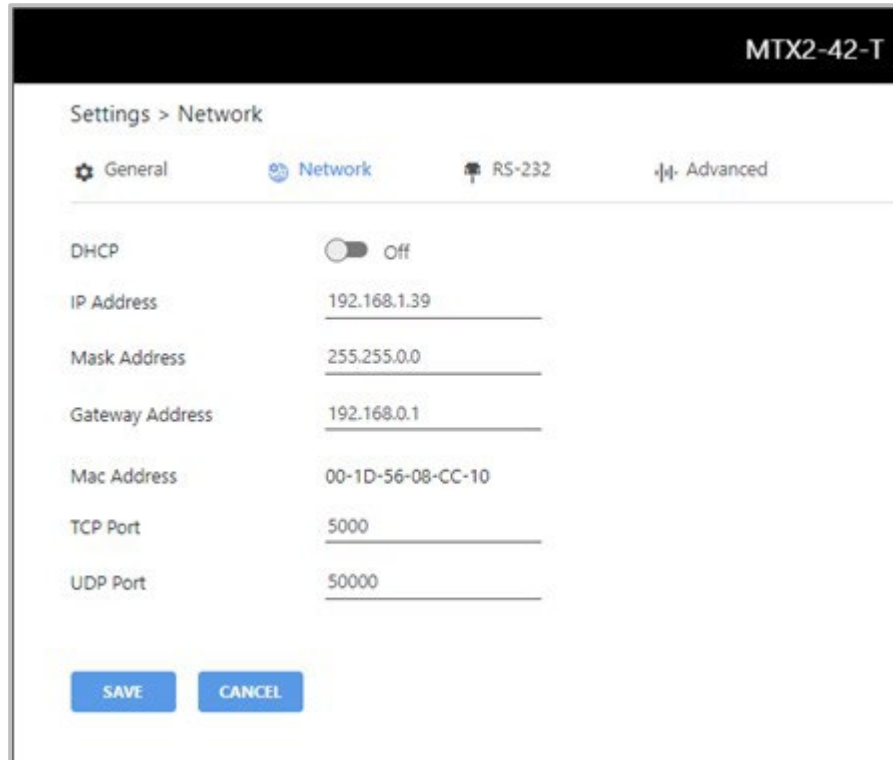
MTX2-42-T

Settings > Network

General Network RS-232 Advanced

DHCP Off

IP Address 192.168.1.39

Mask Address 255.255.0.0

Gateway Address 192.168.0.1

Mac Address 00-1D-56-08-CC-10

TCP Port 5000

UDP Port 50000

SAVE CANCEL